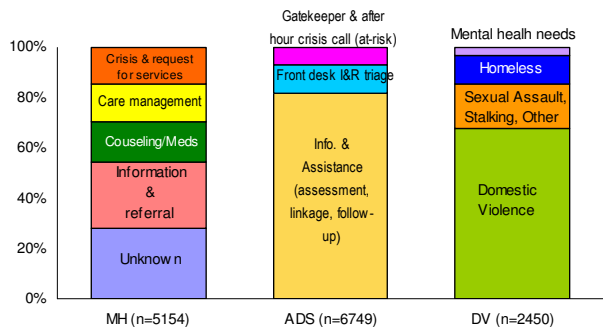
100%
80%
60%
40%
20%
0%

Crisis & request for services
Care management
Couseling/Meds
Information & referral
Unknow n

Gatekeeper & after hour crisis call (at-risk)
Front desk I&R triage
Info. & Assistance (assessment, linkage, follow-up)

Mental healh needs
Homeless
Sexual Assault, Stalking, Other
Domestic Violence

MH (n=5154)
ADS (n=6749)
DV (n=2450)